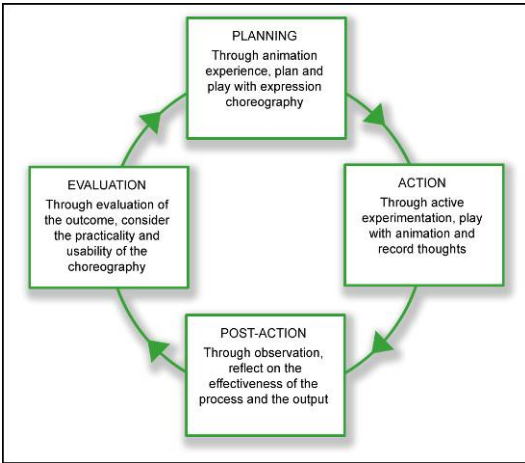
PLANNING
Through animation experience, plan and play with expression choreography

ACTION
Through active experimentation, play with animation and record thoughts

POST-ACTION
Through observation, reflect on the effectiveness of the process and the output

EVALUATION
Through evaluation of the outcome, consider the practicality and usability of the choreography